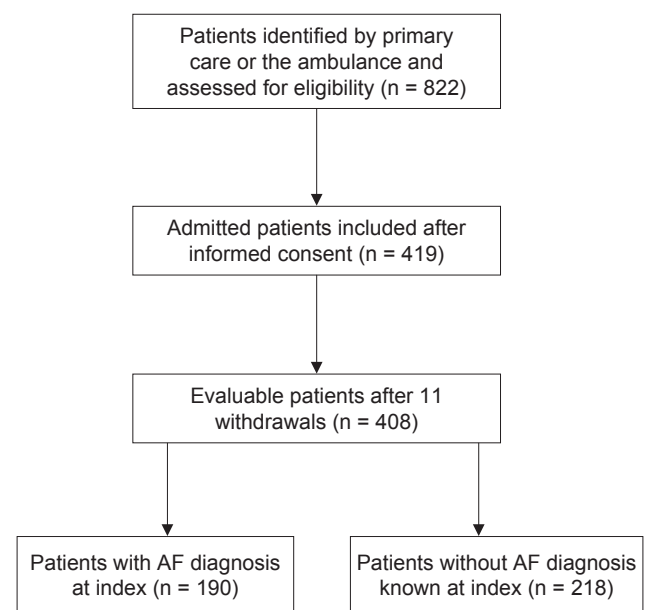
Patients identified by primary care or the ambulance and assessed for eligibility (n = 822)

Admitted patients included after informed consent (n = 419)

Evaluable patients after 11 withdrawals (n = 408)

Patients with AF diagnosis at index (n = 190)

Patients without AF diagnosis known at index (n = 218)